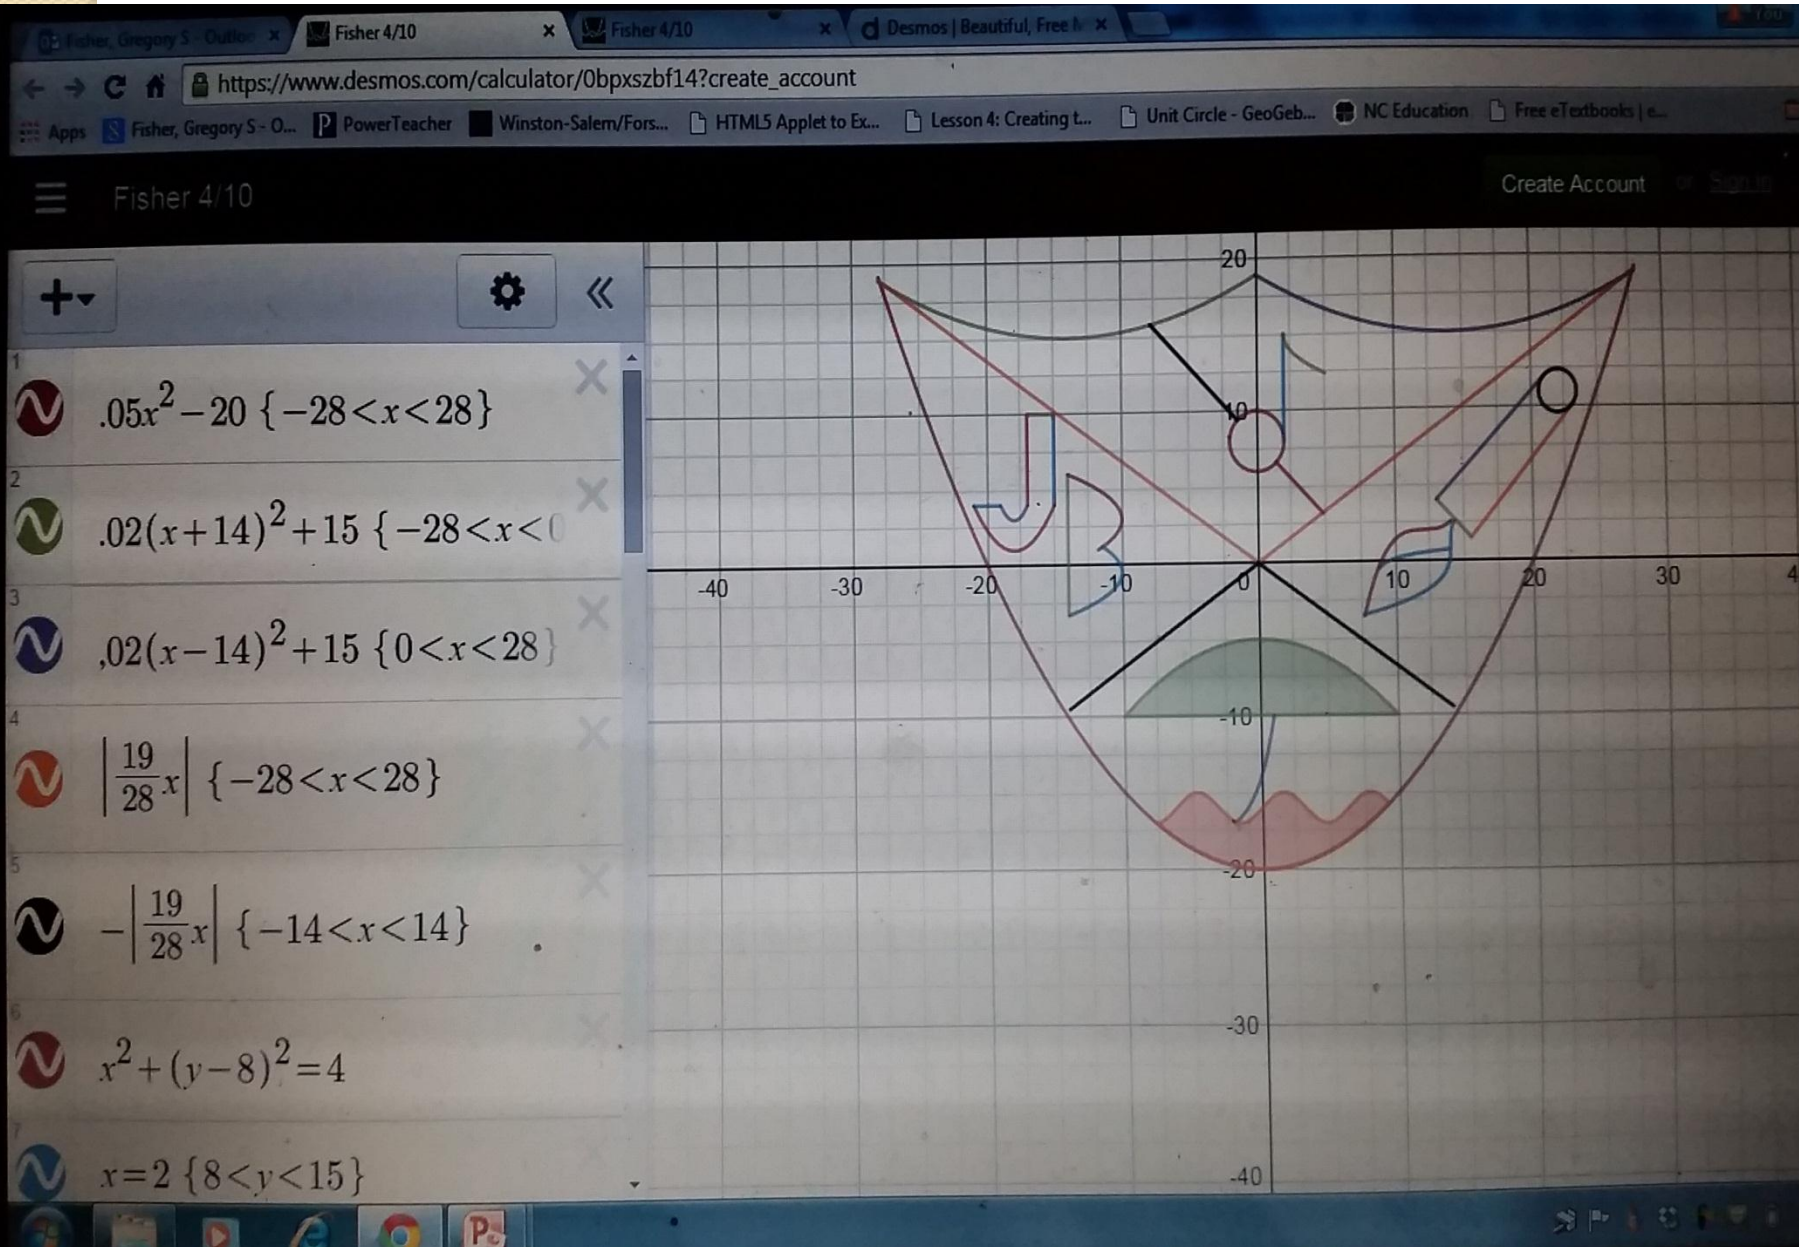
Fisher, Gregory S - Outloo × Fisher 4/10 × Fisher 4/10 × Desmos | Beautiful, Free M ×

https://www.desmos.com/calculator/0bpxszbf14?create_account

Apps Fisher, Gregory S - O... PowerTeacher Winston-Salem/Fors... HTML5 Applet to Ex... Lesson 4: Creating t... Unit Circle - GeoGeb... NC Education Free eTextbooks | e...

Fisher 4/10

Create Account or Sign In

1
$.05x^2-20\ \{-28<x<28\}$

2
$.02(x+14)^2+15\ \{-28<x<$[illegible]

3
$.02(x-14)^2+15\ \{0<x<28\}$

4
$\left|\frac{19}{28}x\right|\ \{-28<x<28\}$

5
$-\left|\frac{19}{28}x\right|\ \{-14<x<14\}$

6
$x^2+(y-8)^2=4$

7
$x=2\ \{8<y<15\}$

20
10
-40
-30
-20
-10
0
10
20
30
-10
-20
-30
-40